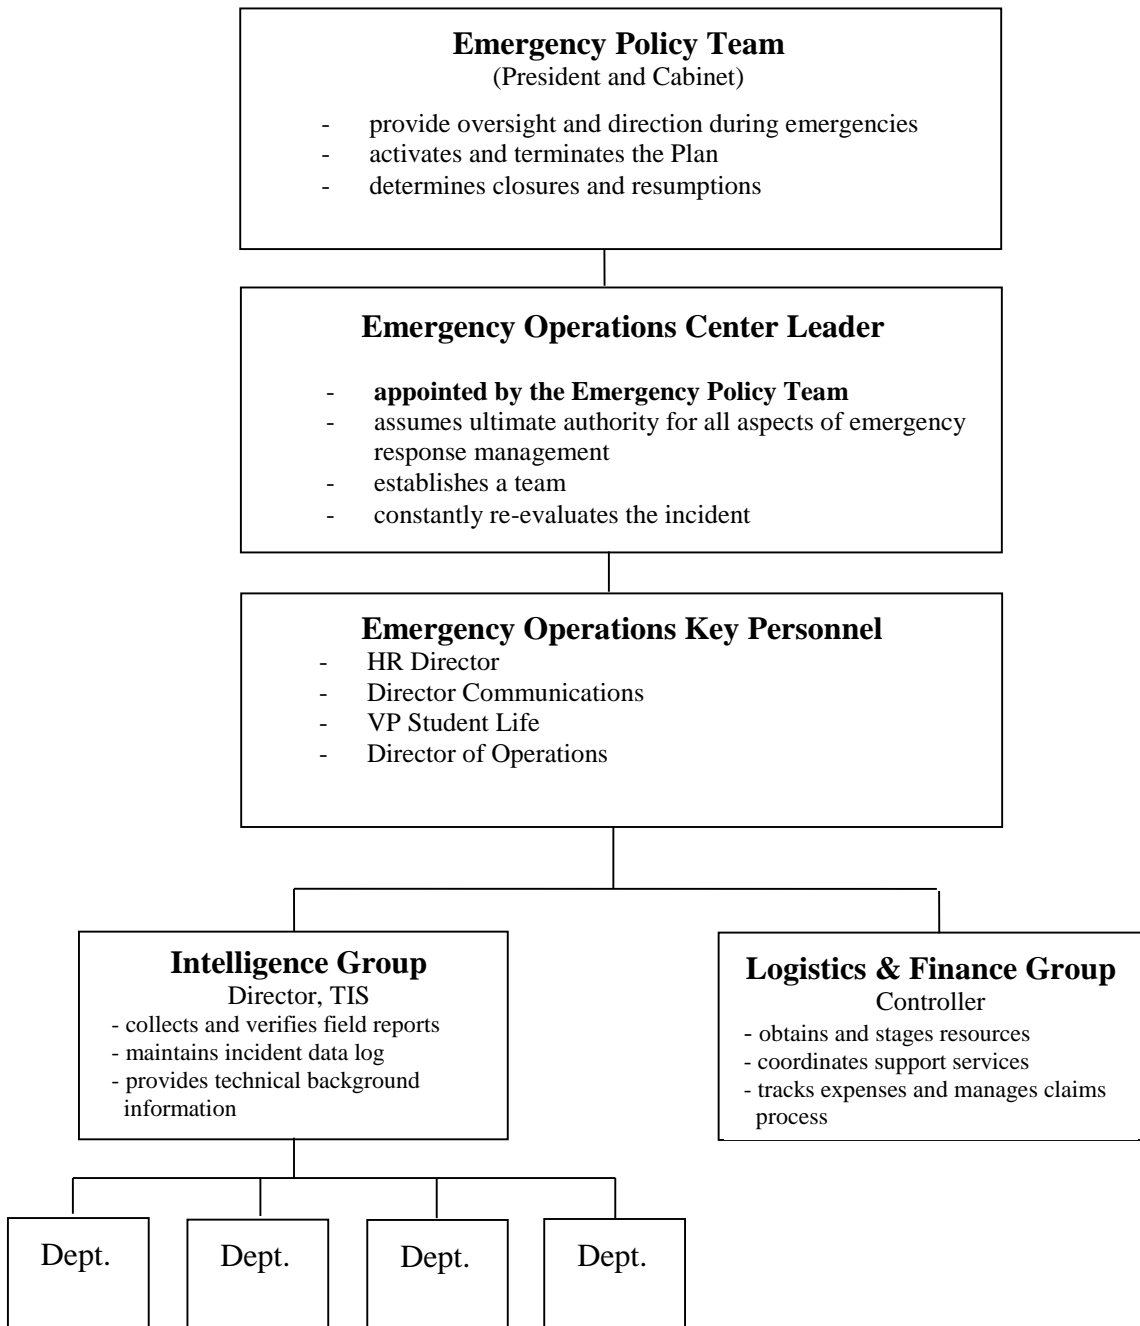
**Emergency Policy Team**
(President and Cabinet)

- provide oversight and direction during emergencies
- activates and terminates the Plan
- determines closures and resumptions

**Emergency Operations Center Leader**

- **appointed by the Emergency Policy Team**
- assumes ultimate authority for all aspects of emergency response management
- establishes a team
- constantly re-evaluates the incident

**Emergency Operations Key Personnel**
- HR Director
- Director Communications
- VP Student Life
- Director of Operations

**Intelligence Group**
Director, TIS
- collects and verifies field reports
- maintains incident data log
- provides technical background information

**Logistics & Finance Group**
Controller
- obtains and stages resources
- coordinates support services
- tracks expenses and manages claims process

Dept.

Dept.

Dept.

Dept.